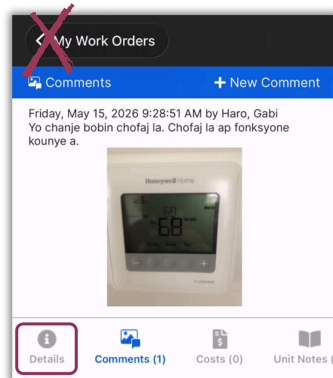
My Work Orders

Comments

+ New Comment

Friday, May 15, 2026 9:28:51 AM by Haro, Gabi
Yo chanje bobin chofaj la. Chofaj la ap fonksyone kounye a.

Honeywell Home

68

Details

Comments (1)

Costs (0)

Unit Notes (